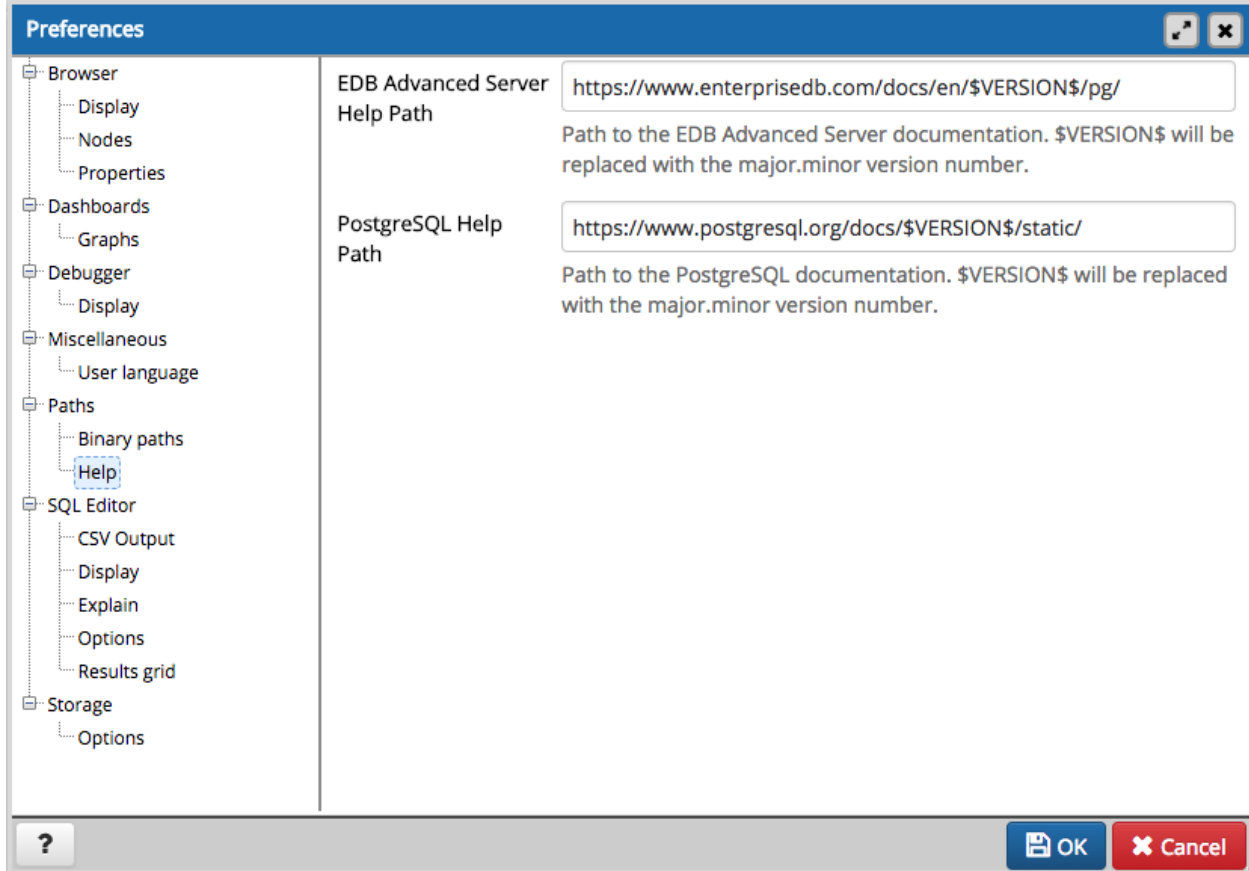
Preferences

Browser
Display
Nodes
Properties
Dashboards
Graphs
Debugger
Display
Miscellaneous
User language
Paths
Binary paths
Help
SQL Editor
CSV Output
Display
Explain
Options
Results grid
Storage
Options

EDB Advanced Server Help Path
https://www.enterprisedb.com/docs/en/$VERSION$/pg/
Path to the EDB Advanced Server documentation. $VERSION$ will be replaced with the major.minor version number.

PostgreSQL Help Path
https://www.postgresql.org/docs/$VERSION$/static/
Path to the PostgreSQL documentation. $VERSION$ will be replaced with the major.minor version number.

?
OK
Cancel